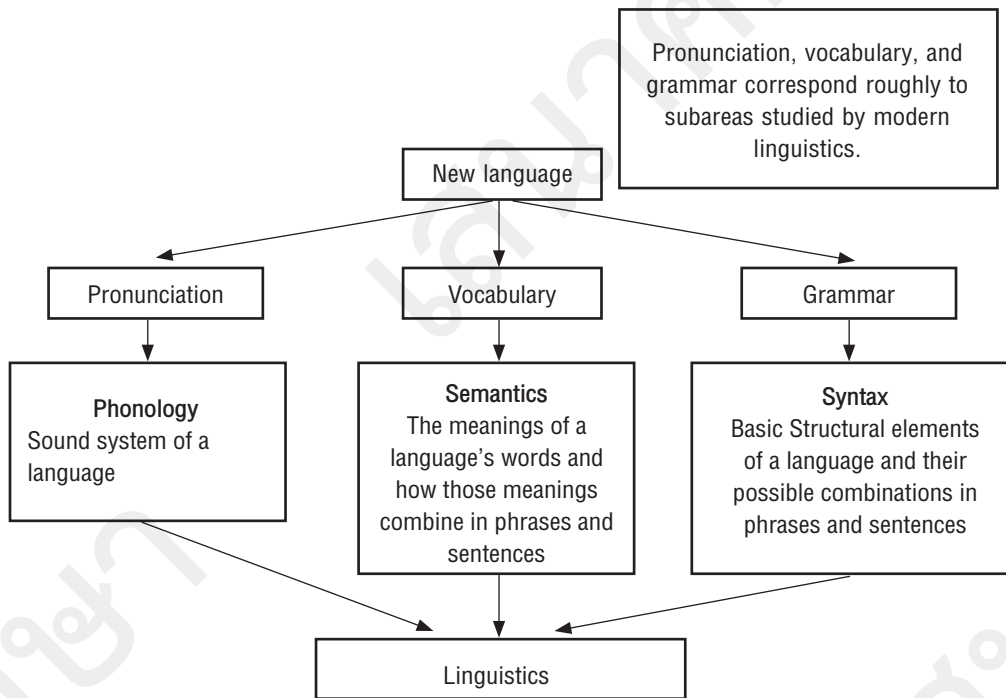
Pronunciation, vocabulary, and grammar correspond roughly to subareas studied by modern linguistics.

New language

Pronunciation

Vocabulary

Grammar

Phonology
Sound system of a language

Semantics
The meanings of a language's words and how those meanings combine in phrases and sentences

Syntax
Basic Structural elements of a language and their possible combinations in phrases and sentences

Linguistics